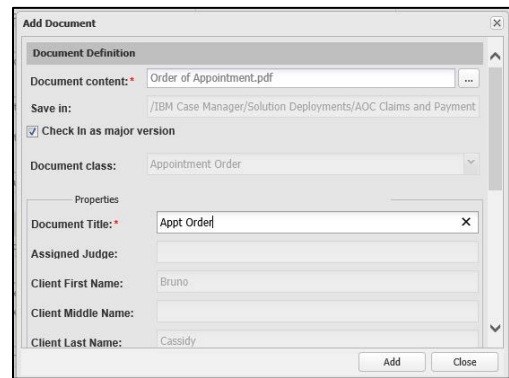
Add Document

Document Definition

Document content:* Order of Appointment.pdf ...

Save in: /IBM Case Manager/Solution Deployments/AOC Claims and Payment

Check In as major version

Document class: Appointment Order

Properties

Document Title:* Appt Order ×

Assigned Judge:

Client First Name: Bruno

Client Middle Name:

Client Last Name: Cassidy

Add Close